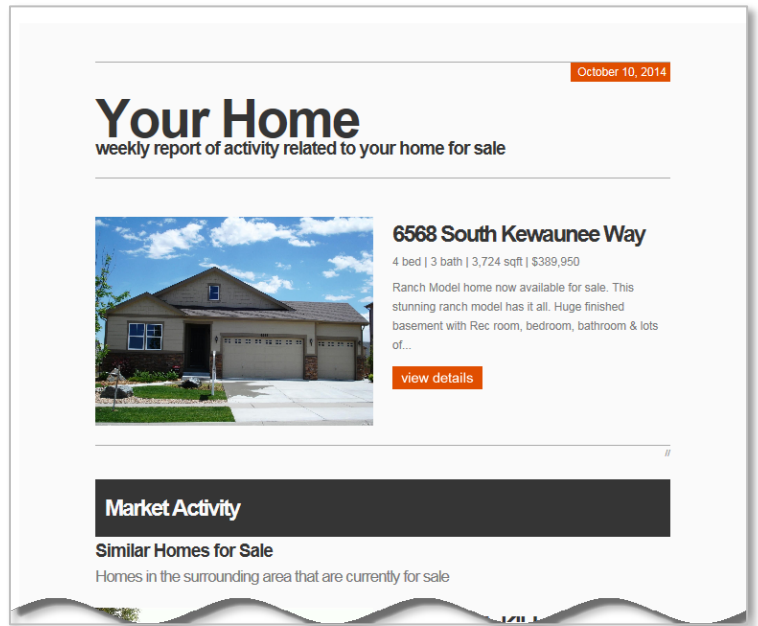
October 10, 2014

Your Home
weekly report of activity related to your home for sale

6568 South Kewaunee Way

4 bed | 3 bath | 3,724 sqft | $389,950

Ranch Model home now available for sale. This stunning ranch model has it all. Huge finished basement with Rec room, bedroom, bathroom & lots of...

view details

Market Activity

Similar Homes for Sale

Homes in the surrounding area that are currently for sale